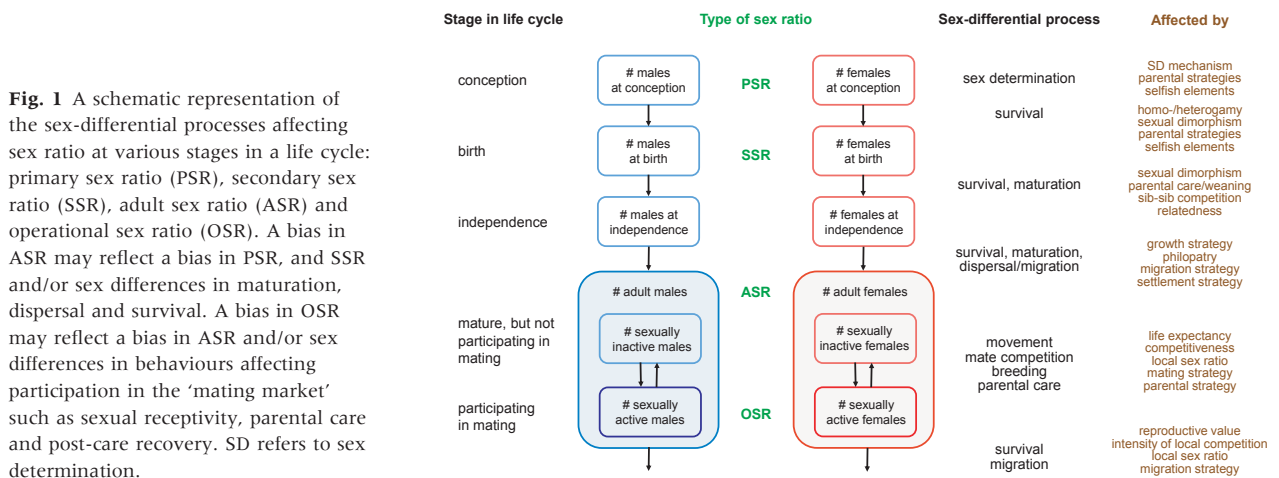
**Fig. 1** A schematic representation of the sex-differential processes affecting sex ratio at various stages in a life cycle: primary sex ratio (PSR), secondary sex ratio (SSR), adult sex ratio (ASR) and operational sex ratio (OSR). A bias in ASR may reflect a bias in PSR, and SSR and/or sex differences in maturation, dispersal and survival. A bias in OSR may reflect a bias in ASR and/or sex differences in behaviours affecting participation in the 'mating market' such as sexual receptivity, parental care and post-care recovery. SD refers to sex determination.

Stage in life cycle

Type of sex ratio

Sex-differential process

Affected by

conception

# males at conception

PSR

# females at conception

sex determination

SD mechanism
parental strategies
selfish elements

survival

homo-/heterogamy
sexual dimorphism
parental strategies
selfish elements

birth

# males at birth

SSR

# females at birth

survival, maturation

sexual dimorphism
parental care/weaning
sib-sib competition
relatedness

independence

# males at independence

# females at independence

survival, maturation, dispersal/migration

growth strategy
philopatry
migration strategy
settlement strategy

# adult males

ASR

# adult females

mature, but not participating in mating

# sexually inactive males

# sexually inactive females

movement
mate competition
breeding
parental care

life expectancy
competitiveness
local sex ratio
mating strategy
parental strategy

participating in mating

# sexually active males

OSR

# sexually active females

survival
migration

reproductive value
intensity of local competition
local sex ratio
migration strategy